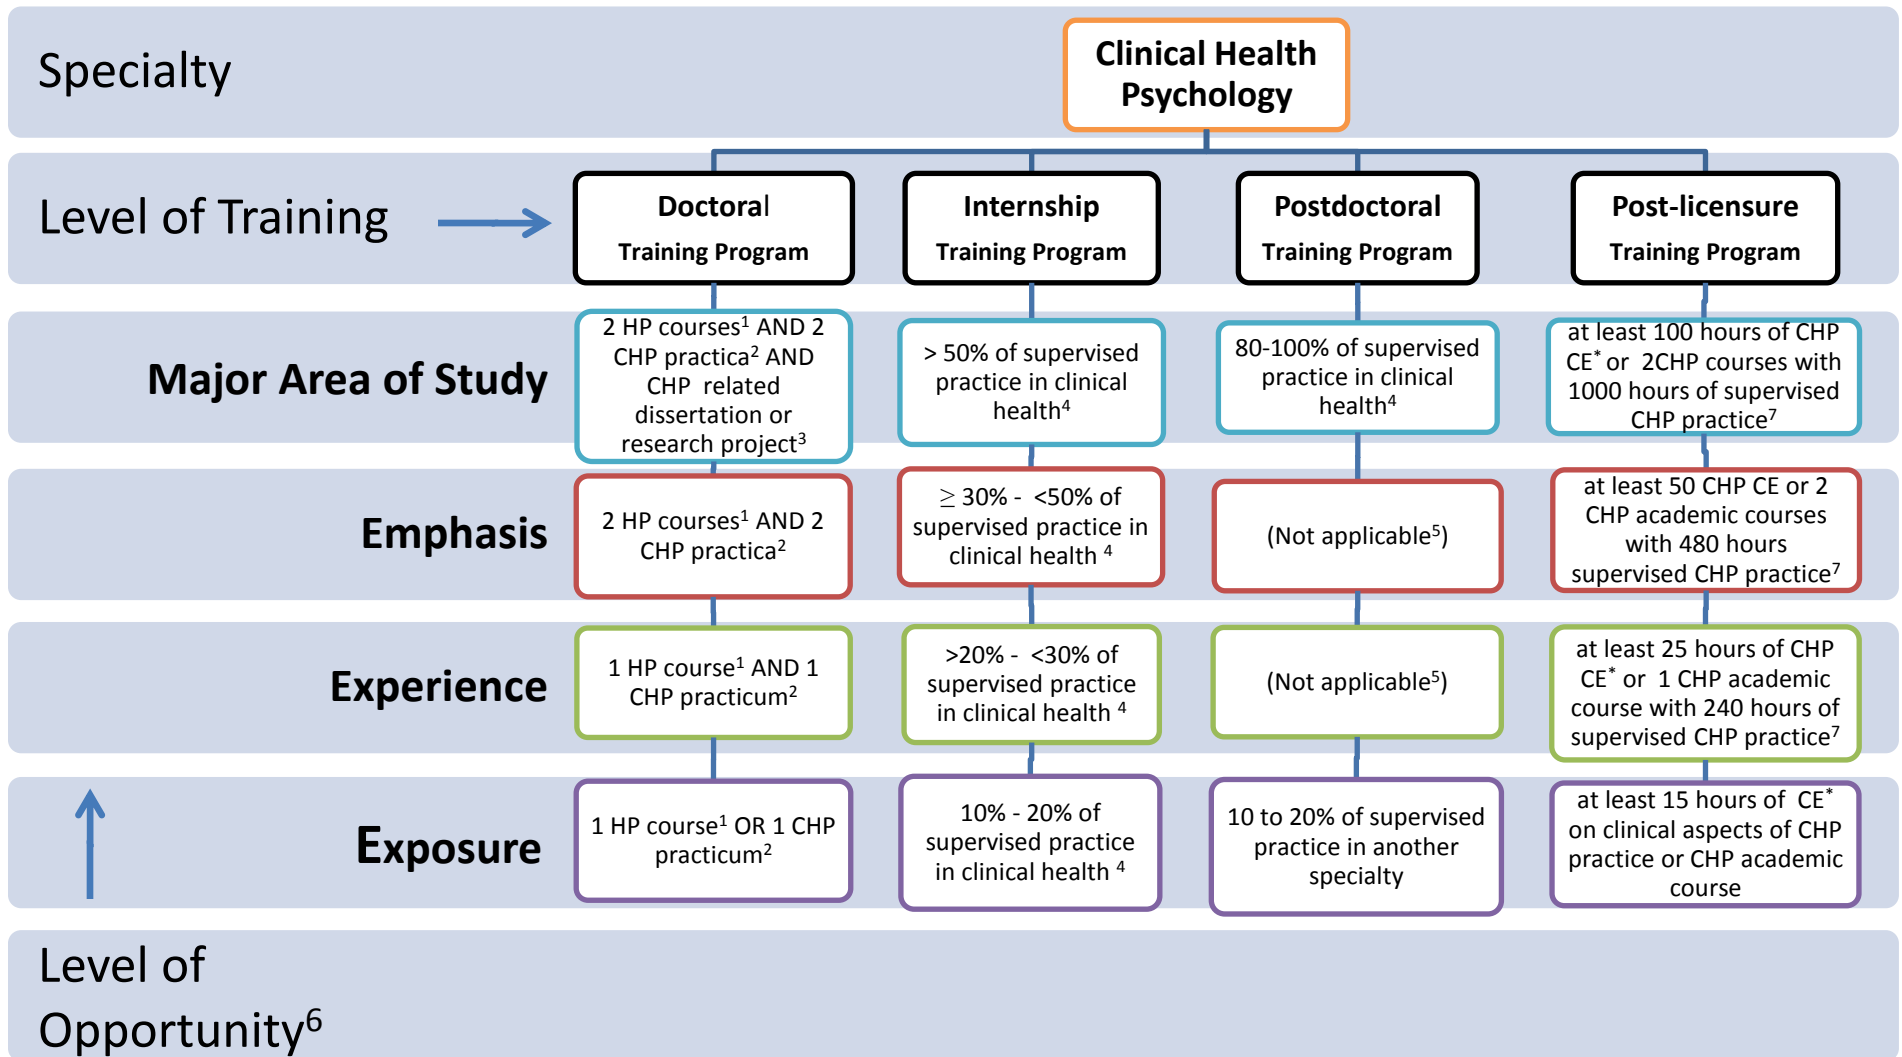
Specialty

Clinical Health Psychology

Level of Training

Doctoral Training Program

Internship Training Program

Postdoctoral Training Program

Post-licensure Training Program

Major Area of Study

2 HP courses$^1$ AND 2 CHP practica$^2$ AND CHP related dissertation or research project$^3$

> 50% of supervised practice in clinical health$^4$

80-100% of supervised practice in clinical health$^4$

at least 100 hours of CHP CE$^*$ or 2CHP courses with 1000 hours of supervised CHP practice$^7$

Emphasis

2 HP courses$^1$ AND 2 CHP practica$^2$

$\geq$ 30% - <50% of supervised practice in clinical health $^4$

(Not applicable$^5$)

at least 50 CHP CE or 2 CHP academic courses with 480 hours supervised CHP practice$^7$

Experience

1 HP course$^1$ AND 1 CHP practicum$^2$

>20% - <30% of supervised practice in clinical health $^4$

(Not applicable$^5$)

at least 25 hours of CHP CE$^*$ or 1 CHP academic course with 240 hours of supervised CHP practice$^7$

Exposure

1 HP course$^1$ OR 1 CHP practicum$^2$

10% - 20% of supervised practice in clinical health $^4$

10 to 20% of supervised practice in another specialty

at least 15 hours of CE$^*$ on clinical aspects of CHP practice or CHP academic course

Level of Opportunity$^6$